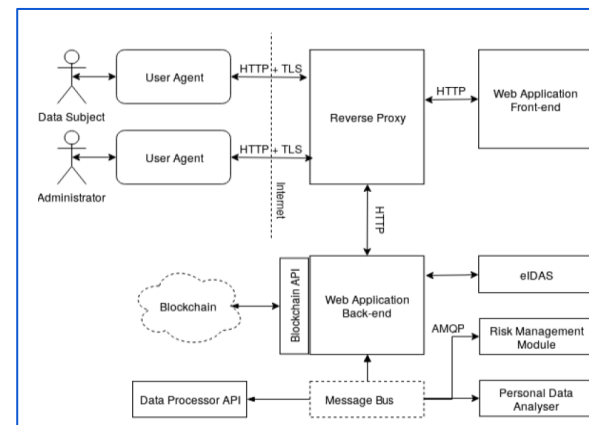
Data Subject

User Agent

HTTP + TLS

Reverse Proxy

HTTP

Web Application Front-end

Administrator

User Agent

HTTP + TLS

Internet

HTTP

Blockchain

Blockchain API

Web Application Back-end

eIDAS

AMQP

Risk Management Module

Data Processor API

Message Bus

Personal Data Analyser